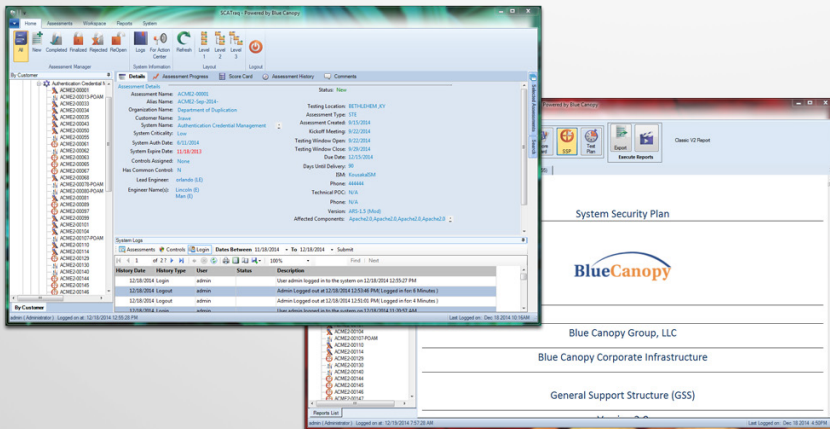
SCATrisy - Powered by Blue Canopy

Home Assessments Workspace Reports System

All New Completed Finalized Rejected ReOpen Logs For Action Center Refresh Level 1 Level 2 Level 3

Assessment Manager System Information Layout Logout

By Customer

Authentication Credential M
ACME2-00001
ACME2-00013-POAM
ACME2-00033
ACME2-00034
ACME2-00035
ACME2-00050
ACME2-00055
ACME2-00061
ACME2-00062
ACME2-00063
ACME2-00065
ACME2-00067
ACME2-00068
ACME2-00078-POAM
ACME2-00080-POAM
ACME2-00081
ACME2-00096
ACME2-00097
ACME2-00099
ACME2-00101
ACME2-00104
ACME2-00107-POAM
ACME2-00110
ACME2-00114
ACME2-00129
ACME2-00130
ACME2-00140
ACME2-00143
ACME2-00145
ACME2-00146

By Customer

Details Assessment Progress Score Card Assessment History Comments

Assessment Details

Assessment Name: ACME2-00001
Alias Name: ACME2-Sep-2014
Organization Name: Department of Duplication
Customer Name: Steve
System Name: Authentication Credential Management
System Criticality: Low
System Auth Date: 8/31/2014
System Expire Date: 11/18/2013
Controls Assigned: None
Has Common Control: N
Lead Engineer: orlando (LE)
Engineer Name(s): Lincoln (E) Man (E)

Status: New
Testing Location: BETHLEHEM, KY
Assessment Type: STE
Assessment Created: 9/15/2014
Kickoff Meeting: 8/22/2014
Testing Window Open: 8/22/2014
Testing Window Close: 9/28/2014
Due Date: 12/15/2014
Days Until Delivery: 86
ISM: Kovaska ISM
Phone: 444444
Technical POC: N/A
Phone: N/A
Version: ARS-1.5 (Mod)
Affected Components: Apache2.0,Apache2.0,Apache2.0,Apache2.0

System Logs

Assessments Controls Login Dates Between 11/18/2014 To 12/18/2014 Submit

1 of 2 100% Find | Next

| History Date | History Type | User | Status | Description |
|---|---|---|---|---|
| 12/18/2014 | Login | admin | | User admin logged in to the system on 12/18/2014 12:55:27 PM |
| 12/18/2014 | Logout | admin | | Admin Logged out at 12/18/2014 12:53:46 PM( Logged in for 6 Minutes ) |
| 12/18/2014 | Logout | admin | | Admin Logged out at 12/18/2014 12:51:05 PM( Logged in for 4 Minutes ) |
| 12/18/2014 | Login | admin | | User admin logged in to the system on 12/18/2014 12:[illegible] |

admin ( Administrator ) Logged on at: 12/18/2014 12:55:26 PM Last Logged on: Dec 18 2014 10:16AM

Powered by Blue Canopy

SSP Test Plan Export Execute Reports Classic V2 Report

System Security Plan

BlueCanopy

Blue Canopy Group, LLC

Blue Canopy Corporate Infrastructure

General Support Structure (GSS)

ACME2-00104
ACME2-00107-POAM
ACME2-00110
ACME2-00114
ACME2-00129
ACME2-00130
ACME2-00140
ACME2-00143
ACME2-00145
ACME2-00146

Reports List

admin ( Administrator ) Logged on at: 12/19/2014 7:57:26 AM Last Logged on: Dec 18 2014 4:50PM